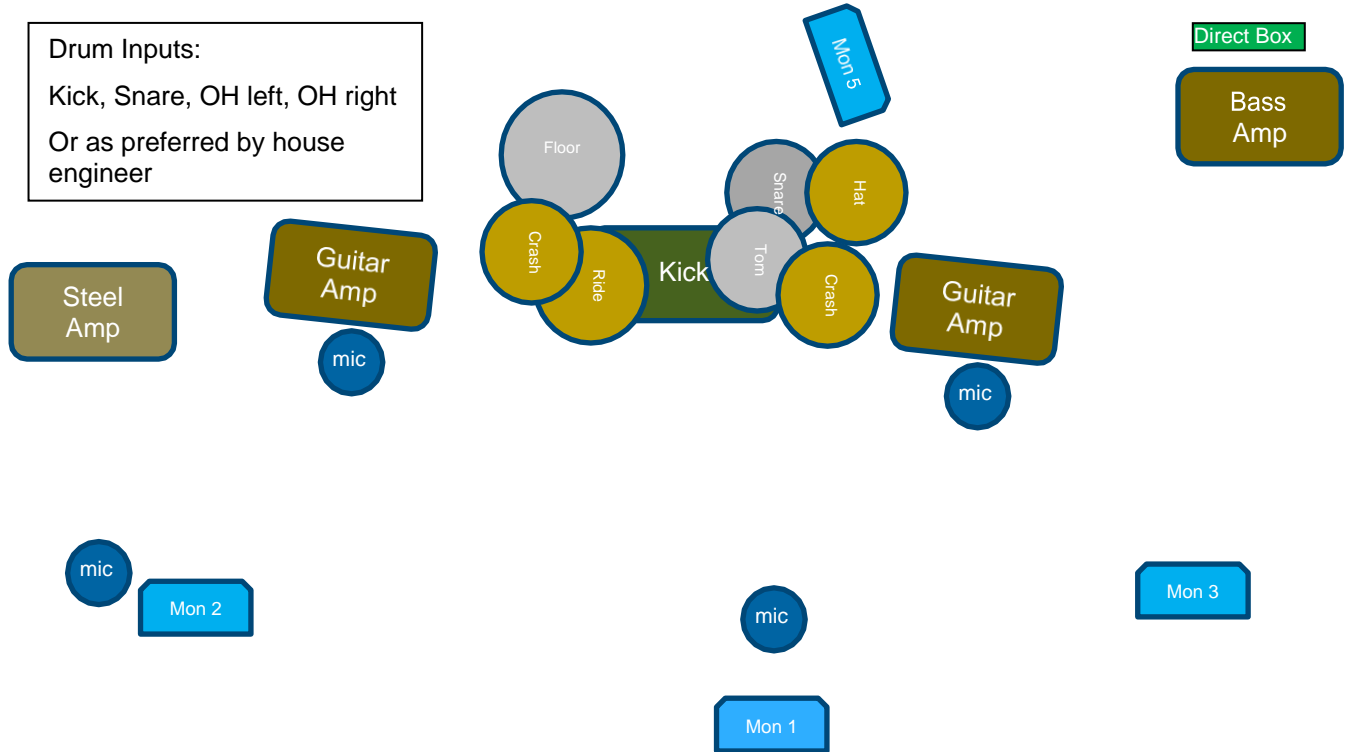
Drum Inputs:

Kick, Snare, OH left, OH right

Or as preferred by house engineer

Mon 5

Direct Box

Bass Amp

Floor

Snare

Hat

Crash

Ride

Kick

Tom

Crash

Guitar Amp

Guitar Amp

Steel Amp

mic

mic

mic

Mon 2

mic

Mon 3

Mon 1